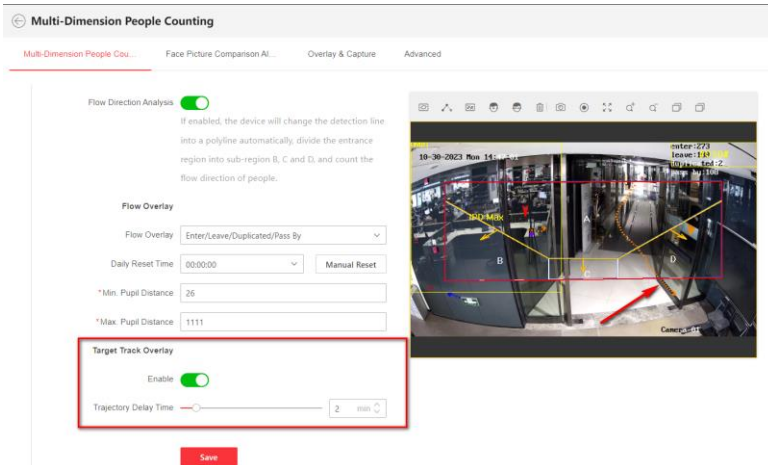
Multi-Dimension People Counting

Multi-Dimension People Cou...

Face Picture Comparison Al...

Overlay & Capture

Advanced

Flow Direction Analysis

If enabled, the device will change the detection line into a polyline automatically, divide the entrance region into sub-region B, C and D, and count the flow direction of people.

Flow Overlay

Flow Overlay

Enter/Leave/Duplicated/Pass By

Daily Reset Time

00:00:00

Manual Reset

*Min. Pupil Distance

26

*Max. Pupil Distance

1111

Target Track Overlay

Enable

Trajectory Delay Time

2

min

Save

10-30-2023 Mon 14:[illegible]

enter:273

leave:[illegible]

Duplicated:2

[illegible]:108

IPD Max

A

B

C

D

Camera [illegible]